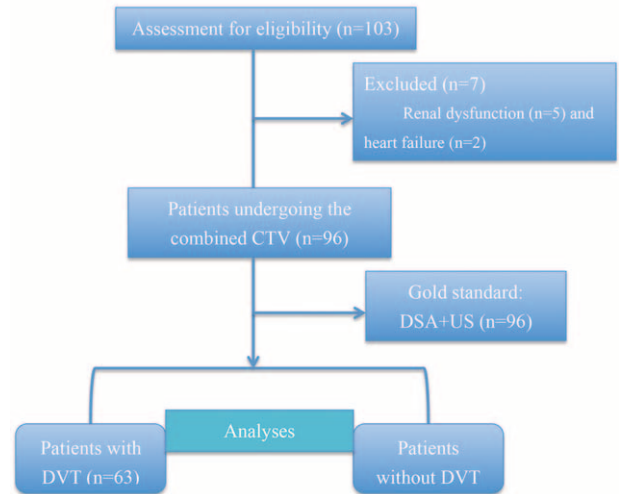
Assessment for eligibility (n=103)

Excluded (n=7)
Renal dysfunction (n=5) and heart failure (n=2)

Patients undergoing the combined CTV (n=96)

Gold standard:
DSA+US (n=96)

Analyses

Patients with DVT (n=63)

Patients without DVT